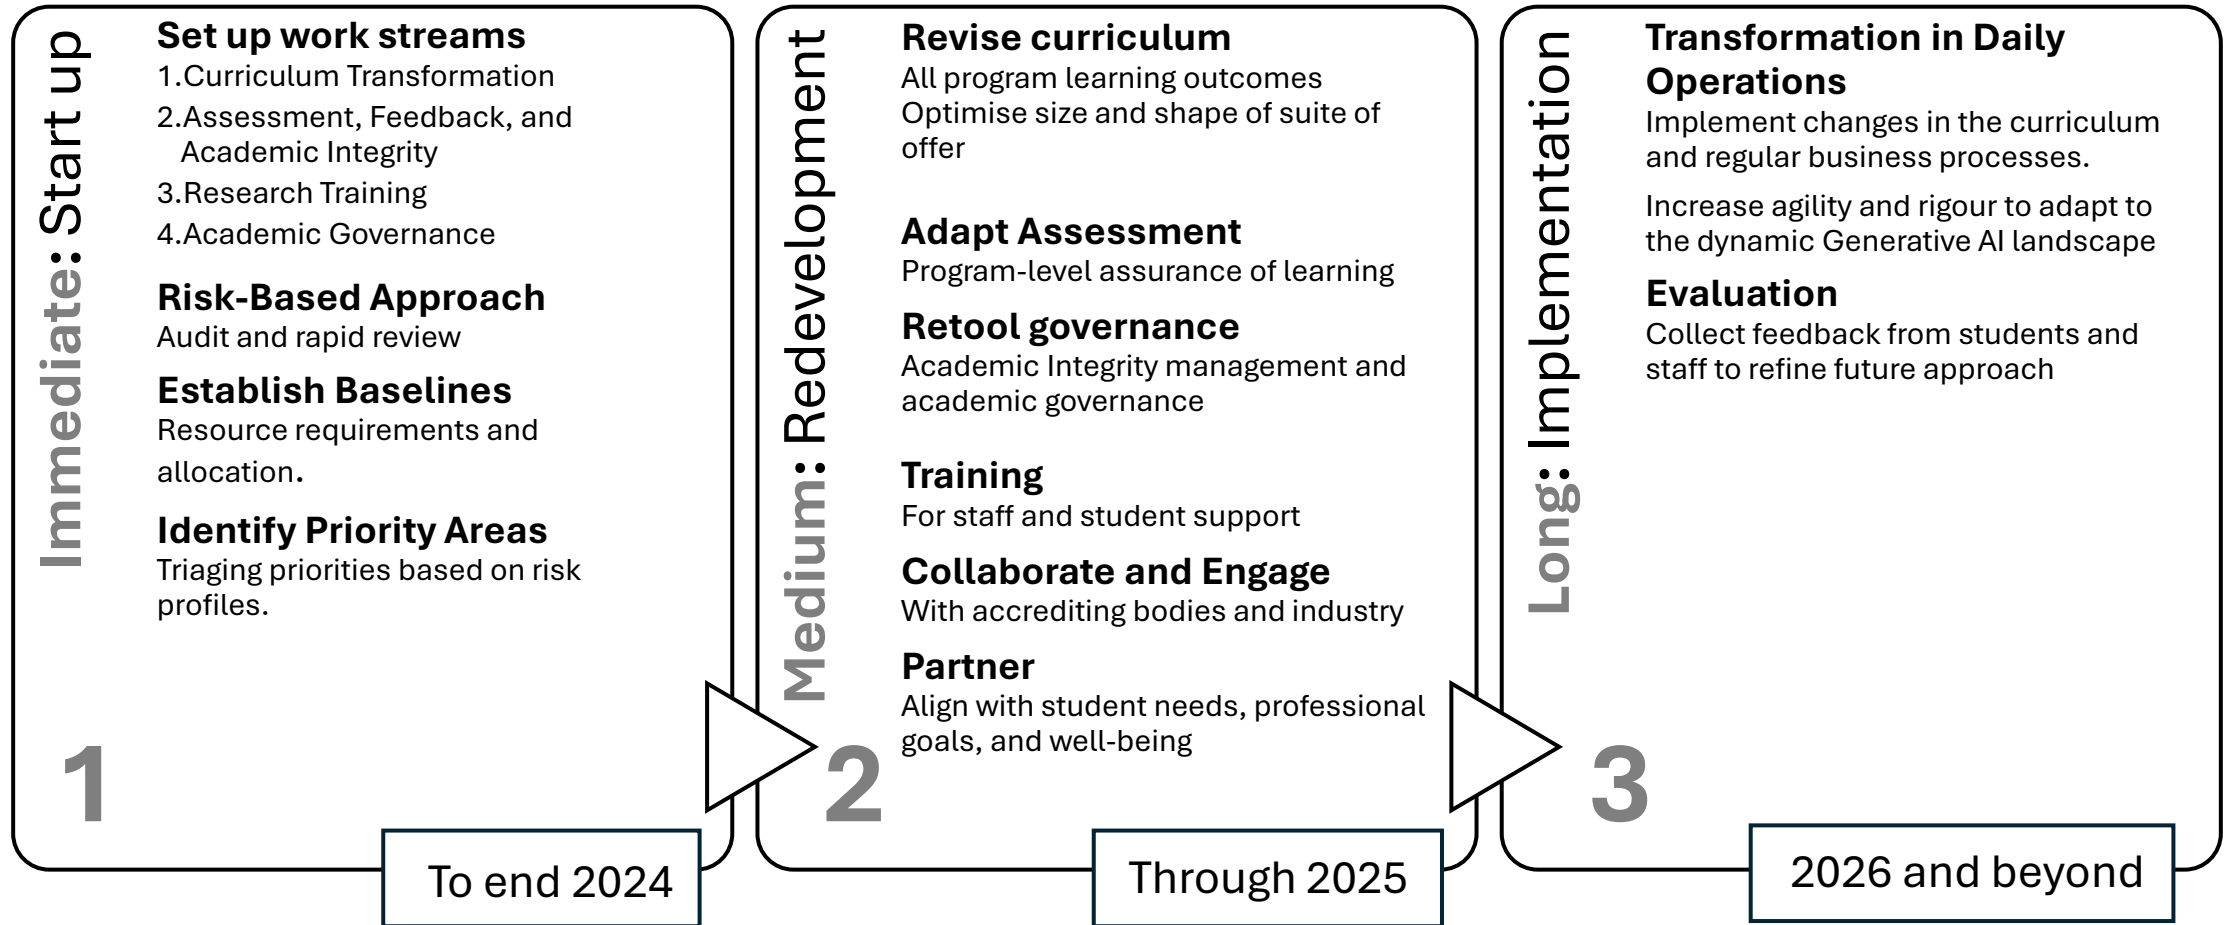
Immediate: Start up

Set up work streams
1.Curriculum Transformation
2.Assessment, Feedback, and Academic Integrity
3.Research Training
4.Academic Governance

Risk-Based Approach
Audit and rapid review

Establish Baselines
Resource requirements and allocation.

Identify Priority Areas
Triaging priorities based on risk profiles.

1

To end 2024

Medium: Redevelopment

Revise curriculum
All program learning outcomes
Optimise size and shape of suite of offer

Adapt Assessment
Program-level assurance of learning

Retool governance
Academic Integrity management and academic governance

Training
For staff and student support

Collaborate and Engage
With accrediting bodies and industry

Partner
Align with student needs, professional goals, and well-being

2

Through 2025

Long: Implementation

Transformation in Daily Operations
Implement changes in the curriculum and regular business processes.

Increase agility and rigour to adapt to the dynamic Generative AI landscape

Evaluation
Collect feedback from students and staff to refine future approach

3

2026 and beyond